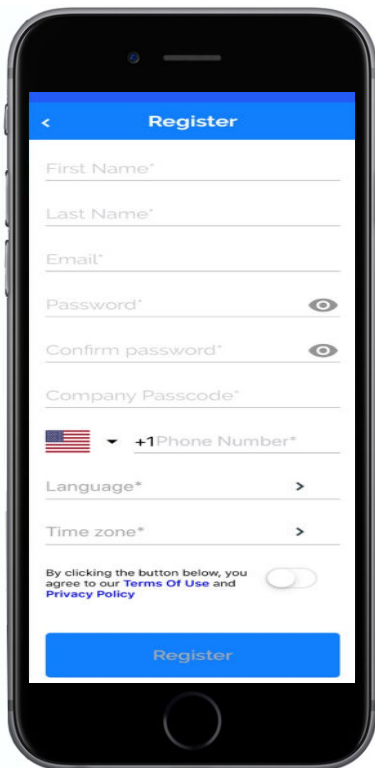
<

Register

First Name*

Last Name*

Email*

Password*

Confirm password*

Company Passcode*

+1 Phone Number*

Language*

>

Time zone*

>

By clicking the button below, you agree to our Terms Of Use and Privacy Policy

Register